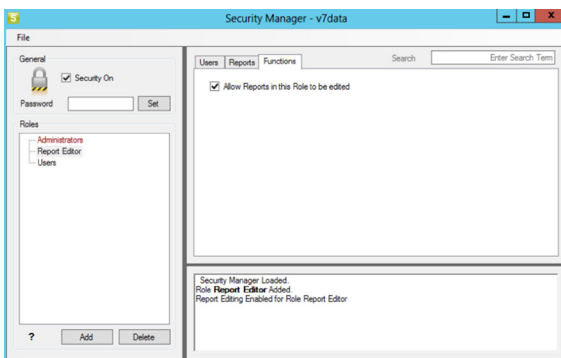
Security Manager - v7data

File

General

Security On

Password

Set

Roles

Administrators
Report Editor
Users

?

Add

Delete

Users

Reports

Functions

Search

Enter Search Term

Allow Reports in this Role to be edited

Security Manager Loaded.
Role **Report Editor** Added.
Report Editing Enabled for Role Report Editor